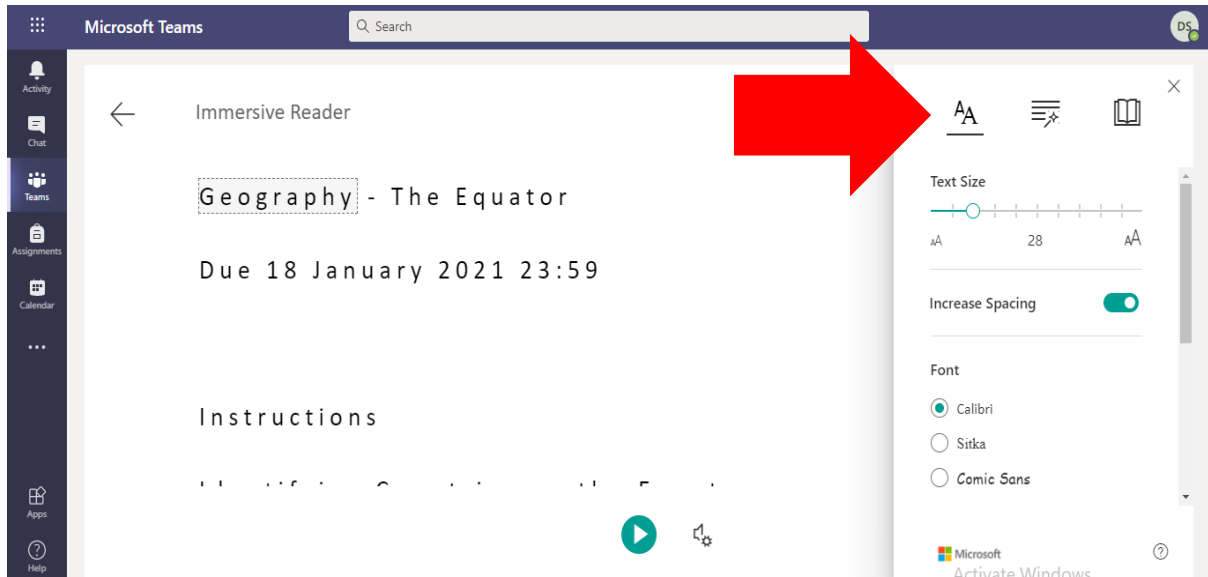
Microsoft Teams

Search

DS

Activity

Chat

Teams

Assignments

Calendar

...

Apps

Help

Immersive Reader

Geography - The Equator

Due 18 January 2021 23:59

Instructions

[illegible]

Text Size

A 28 A

Increase Spacing

Font

Calibri

Sitka

Comic Sans

Microsoft

Activate Windows

?